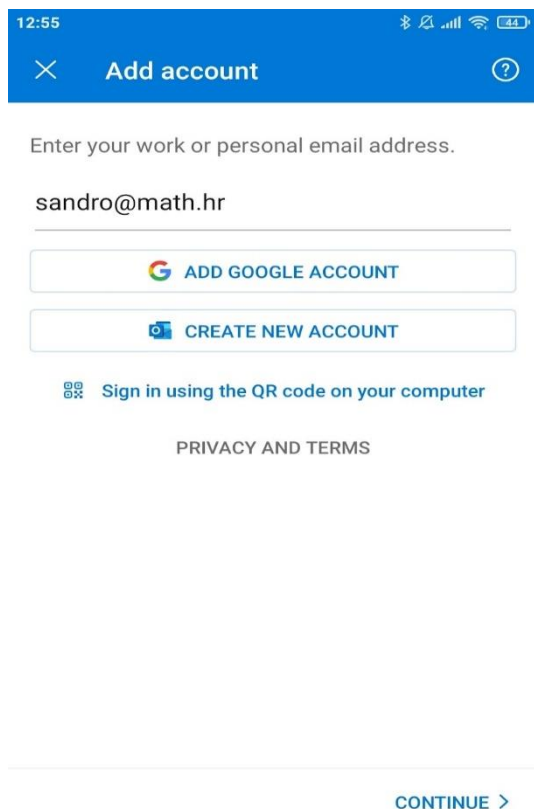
12:55

44

Add account

?

Enter your work or personal email address.

sandro@math.hr

ADD GOOGLE ACCOUNT

CREATE NEW ACCOUNT

Sign in using the QR code on your computer

PRIVACY AND TERMS

CONTINUE >